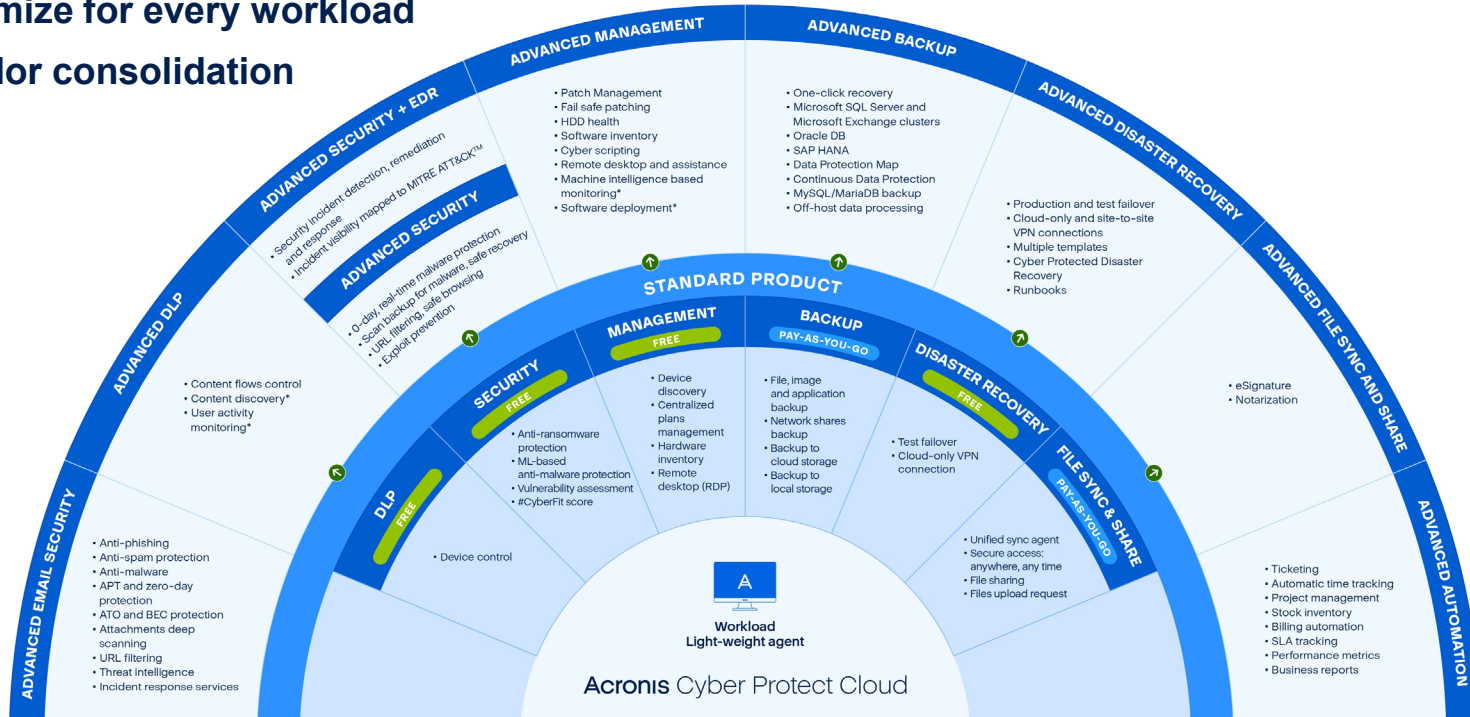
mize for every workload
lor consolidation

ADVANCED MANAGEMENT
• Patch Management
• Fail safe patching
• HDD health
• Software inventory
• Cyber scripting
• Remote desktop and assistance
• Machine intelligence based monitoring*
• Software deployment*

ADVANCED BACKUP
• One-click recovery
• Microsoft SQL Server and Microsoft Exchange clusters
• Oracle DB
• SAP HANA
• Data Protection Map
• Continuous Data Protection
• MySQL/MariaDB backup
• Off-host data processing

ADVANCED SECURITY + EDR
• Security incident detection, remediation and response
• Incident visibility mapped to MITRE ATT&CK™

ADVANCED SECURITY
• 0-day, real-time malware protection
• Scan backup for malware, safe recovery
• URL filtering, safe browsing
• Exploit prevention

ADVANCED DISASTER RECOVERY
• Production and test failover
• Cloud-only and site-to-site VPN connections
• Multiple templates
• Cyber Protected Disaster Recovery
• Runbooks

ADVANCED DLP
• Content flows control
• Content discovery*
• User activity monitoring*

ADVANCED FILE SYNC AND SHARE
• eSignature
• Notarization

STANDARD PRODUCT

MANAGEMENT
FREE
• Device discovery
• Centralized plans management
• Hardware inventory
• Remote desktop (RDP)

BACKUP
PAY-AS-YOU-GO
• File, image and application backup
• Network shares backup
• Backup to cloud storage
• Backup to local storage

SECURITY
FREE
• Anti-ransomware protection
• ML-based anti-malware protection
• Vulnerability assessment
• #CyberFit score

DISASTER RECOVERY
FREE
• Test failover
• Cloud-only VPN connection

DLP
FREE
• Device control

FILE SYNC & SHARE
PAY-AS-YOU-GO
• Unified sync agent
• Secure access: anywhere, any time
• File sharing
• Files upload request

ADVANCED EMAIL SECURITY
• Anti-phishing
• Anti-spam protection
• Anti-malware
• APT and zero-day protection
• ATO and BEC protection
• Attachments deep scanning
• URL filtering
• Threat intelligence
• Incident response services

A
Workload
Light-weight agent

Acronis Cyber Protect Cloud

ADVANCED AUTOMATION
• Ticketing
• Automatic time tracking
• Project management
• Stock inventory
• Billing automation
• SLA tracking
• Performance metrics
• Business reports